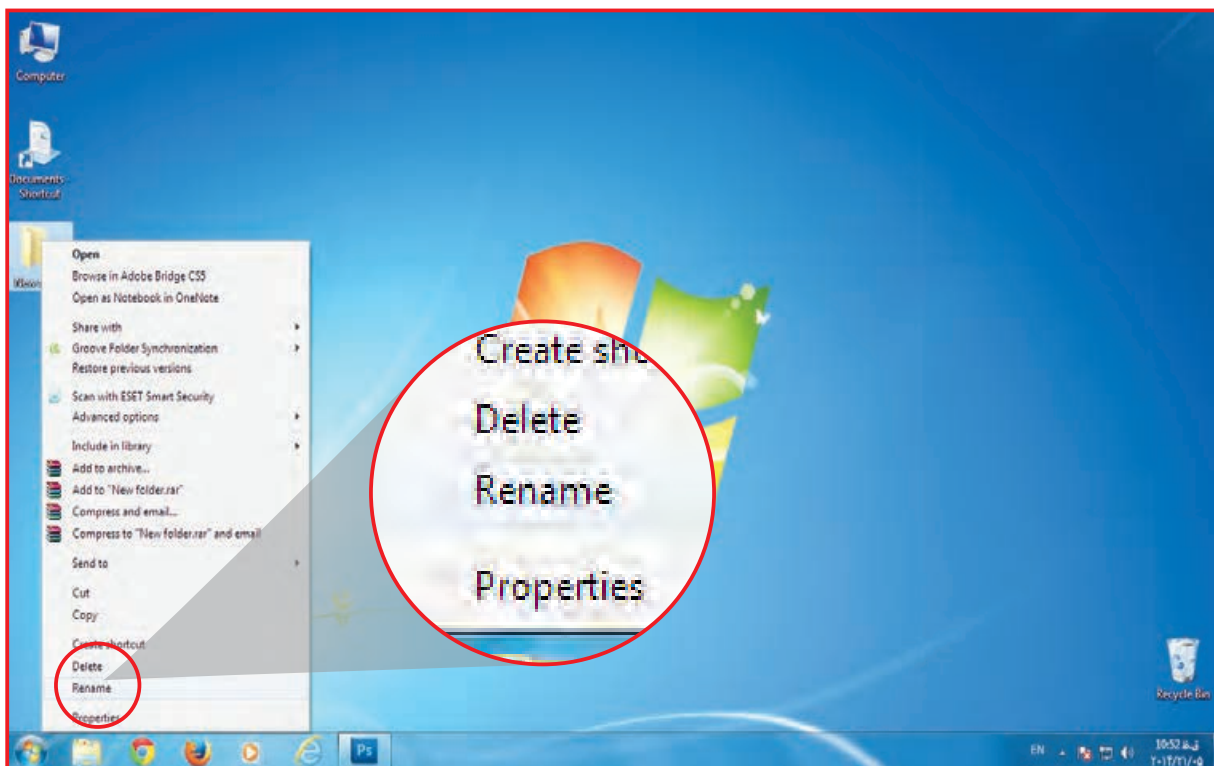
Computer

Documents - Shortcut

Open
Browse in Adobe Bridge CS5
Open as Notebook in OneNote
Share with
Groove Folder Synchronization
Restore previous versions
Scan with ESET Smart Security
Advanced options
Include in library
Add to archive...
Add to "New folder.rar"
Compress and email...
Compress to "New folder.rar" and email
Send to
Cut
Copy
Create shortcut
Delete
Rename
Properties

Create sh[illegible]
Delete
Rename
Properties

Recycle Bin

Ps

EN

10:52 ق.ظ
۲۰۱۲/۱۱/۰۹